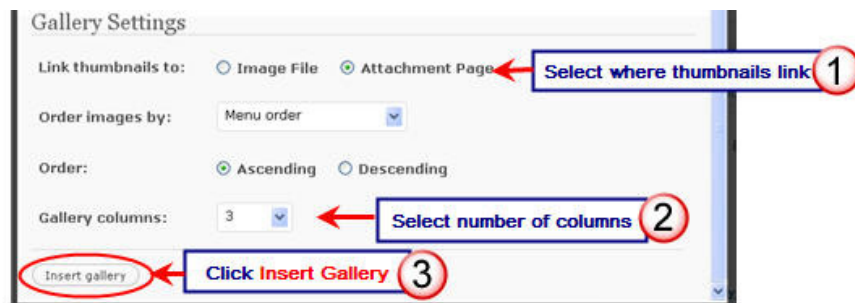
Gallery Settings

Link thumbnails to: Image File Attachment Page

Select where thumbnails link 1

Order images by: Menu order

Order: Ascending Descending

Gallery columns: 3

Select number of columns 2

Insert gallery

Click Insert Gallery 3